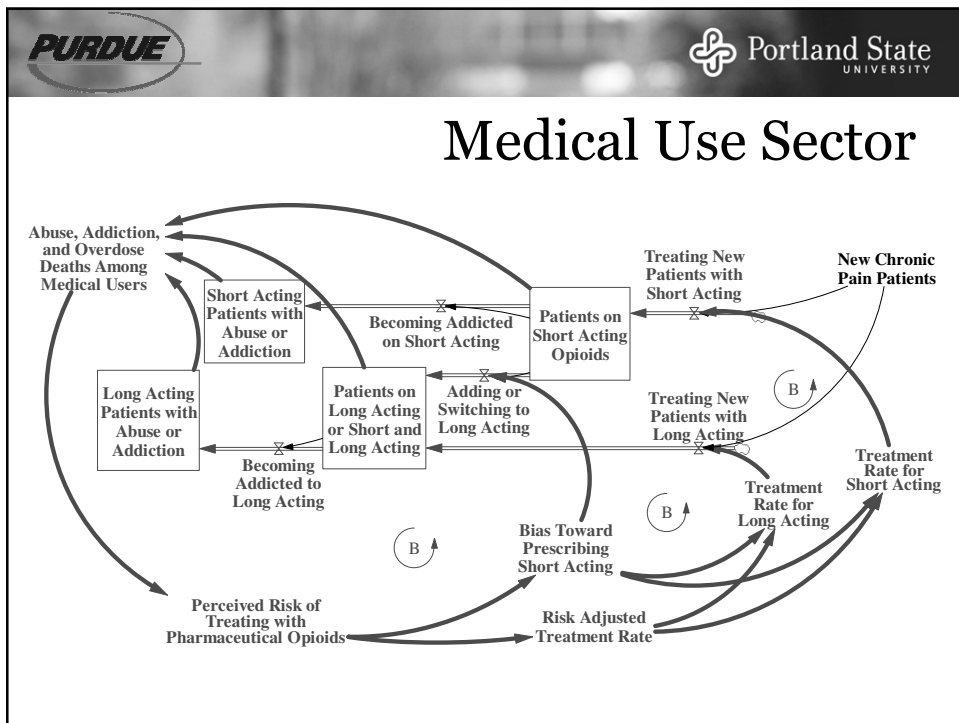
PURDUE

Portland State UNIVERSITY

Medical Use Sector

Abuse, Addiction, and Overdose Deaths Among Medical Users

Short Acting Patients with Abuse or Addiction

Becoming Addicted on Short Acting

Patients on Short Acting Opioids

Treating New Patients with Short Acting

New Chronic Pain Patients

Long Acting Patients with Abuse or Addiction

Patients on Long Acting or Short and Long Acting

Adding or Switching to Long Acting

Treating New Patients with Long Acting

B

Becoming Addicted to Long Acting

Treatment Rate for Short Acting

Treatment Rate for Long Acting

B

Bias Toward Prescribing Short Acting

B

Perceived Risk of Treating with Pharmaceutical Opioids

Risk Adjusted Treatment Rate